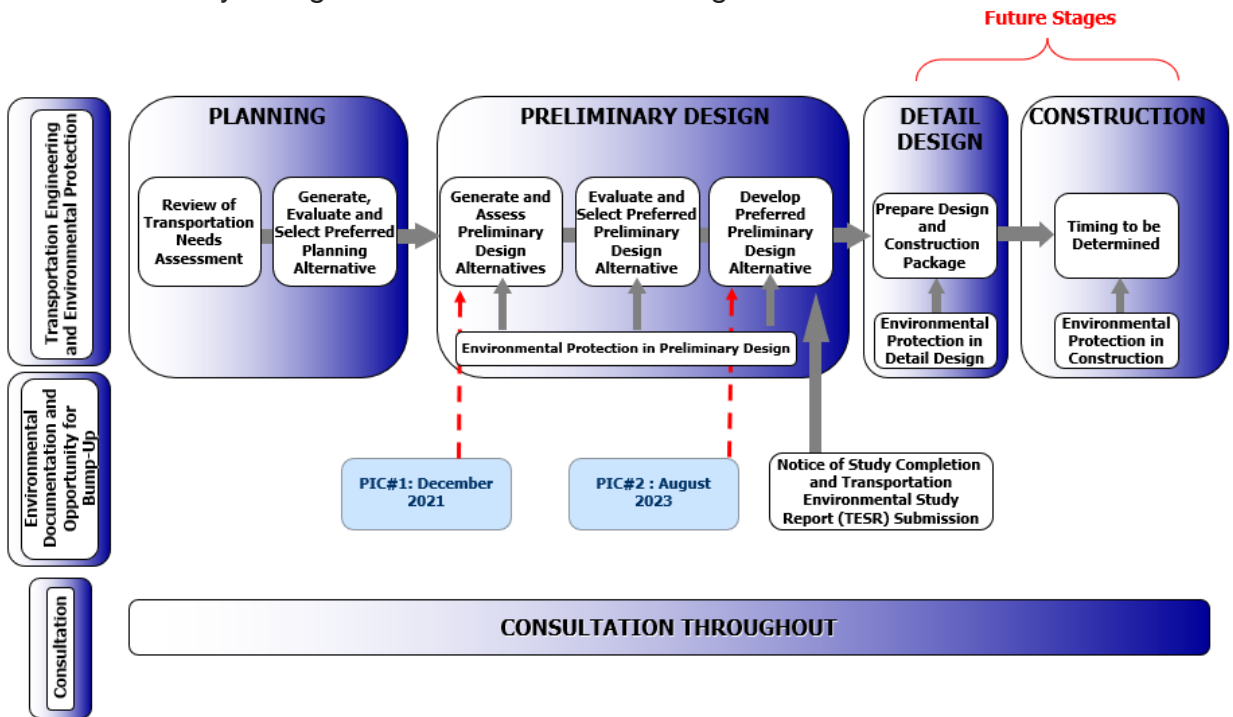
Future Stages

Transportation Engineering and Environmental Protection

PLANNING

Review of Transportation Needs Assessment

Generate, Evaluate and Select Preferred Planning Alternative

PRELIMINARY DESIGN

Generate and Assess Preliminary Design Alternatives

Evaluate and Select Preferred Preliminary Design Alternative

Develop Preferred Preliminary Design Alternative

Environmental Protection in Preliminary Design

DETAIL DESIGN

Prepare Design and Construction Package

Environmental Protection in Detail Design

CONSTRUCTION

Timing to be Determined

Environmental Protection in Construction

Environmental Documentation and Opportunity for Bump-Up

PIC#1: December 2021

PIC#2 : August 2023

Notice of Study Completion and Transportation Environmental Study Report (TESR) Submission

Consultation

CONSULTATION THROUGHOUT